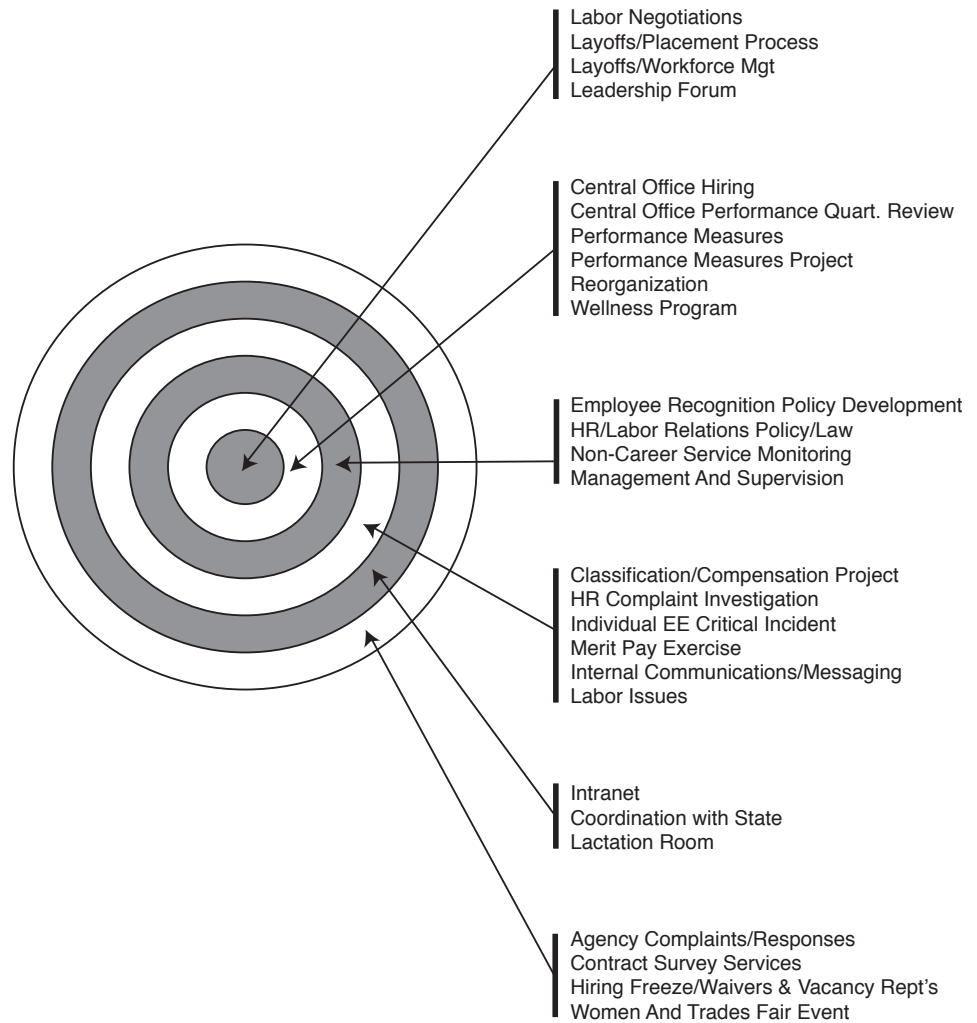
Labor Negotiations
Layoffs/Placement Process
Layoffs/Workforce Mgt
Leadership Forum

Central Office Hiring
Central Office Performance Quart. Review
Performance Measures
Performance Measures Project
Reorganization
Wellness Program

Employee Recognition Policy Development
HR/Labor Relations Policy/Law
Non-Career Service Monitoring
Management And Supervision

Classification/Compensation Project
HR Complaint Investigation
Individual EE Critical Incident
Merit Pay Exercise
Internal Communications/Messaging
Labor Issues

Intranet
Coordination with State
Lactation Room

Agency Complaints/Responses
Contract Survey Services
Hiring Freeze/Waivers & Vacancy Rept's
Women And Trades Fair Event